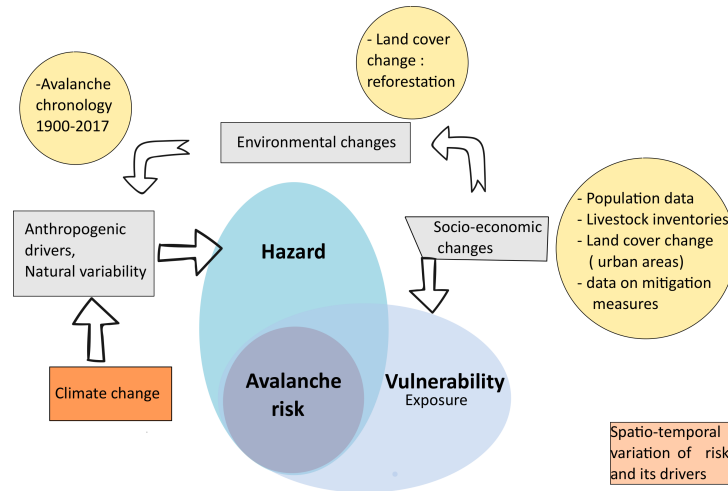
- Land cover change : reforestation

-Avalanche chronology 1900-2017

Environmental changes

Anthropogenic drivers, Natural variability

Hazard

Socio-economic changes

- Population data
- Livestock inventories
- Land cover change ( urban areas)
- data on mitigation measures

Climate change

Avalanche risk

Vulnerability
Exposure

Spatio-temporal variation of risk and its drivers